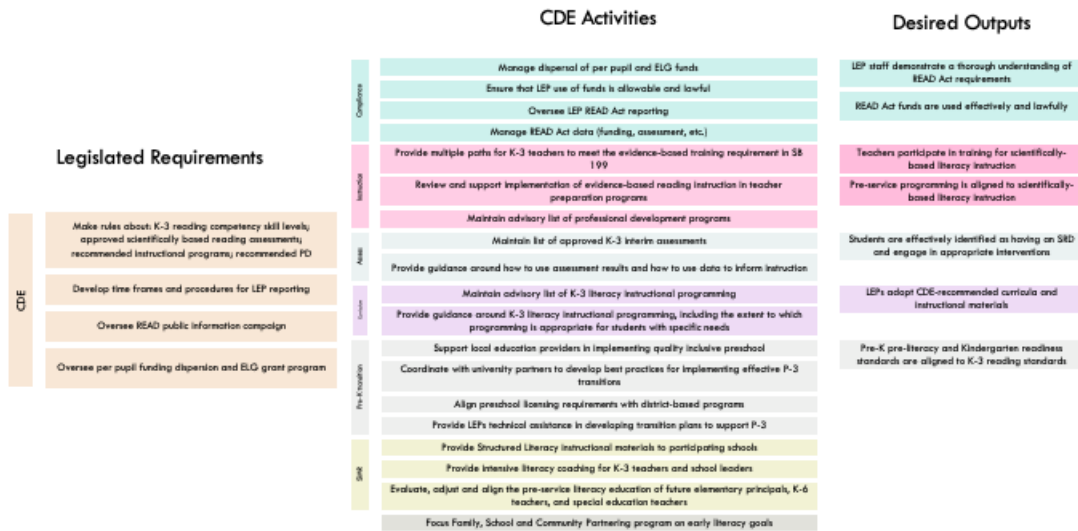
CDE Activities

Desired Outputs

Legislated Requirements

CDE

Make rules about: K-3 reading competency skill levels; approved scientifically based reading assessments; recommended instructional programs; recommended PD

Develop time frames and procedures for LEP reporting

Oversee READ public information campaign

Oversee per pupil funding dispersion and ELG grant program

Compliance

Manage dispersal of per pupil and ELG funds

Ensure that LEP use of funds is allowable and lawful

Oversee LEP READ Act reporting

Manage READ Act data (funding, assessment, etc.)

Instruction

Provide multiple paths for K-3 teachers to meet the evidence-based training requirement in SB 199

Review and support implementation of evidence-based reading instruction in teacher preparation programs

Maintain advisory list of professional development programs

Assess

Maintain list of approved K-3 interim assessments

Provide guidance around how to use assessment results and how to use data to inform instruction

Curriculum

Maintain advisory list of K-3 literacy instructional programming

Provide guidance around K-3 literacy instructional programming, including the extent to which programming is appropriate for students with specific needs

Pre-K transition

Support local education providers in implementing quality inclusive preschool

Coordinate with university partners to develop best practices for implementing effective P-3 transitions

Align preschool licensing requirements with district-based programs

Provide LEPs technical assistance in developing transition plans to support P-3

SIMR

Provide Structured Literacy instructional materials to participating schools

Provide intensive literacy coaching for K-3 teachers and school leaders

Evaluate, adjust and align the pre-service literacy education of future elementary principals, K-6 teachers, and special education teachers

Focus Family, School and Community Partnering program on early literacy goals

LEP staff demonstrate a thorough understanding of READ Act requirements

READ Act funds are used effectively and lawfully

Teachers participate in training for scientifically-based literacy instruction

Pre-service programming is aligned to scientifically-based literacy instruction

Students are effectively identified as having an SRD and engage in appropriate interventions

LEPs adopt CDE-recommended curricula and instructional materials

Pre-K pre-literacy and Kindergarten readiness standards are aligned to K-3 reading standards